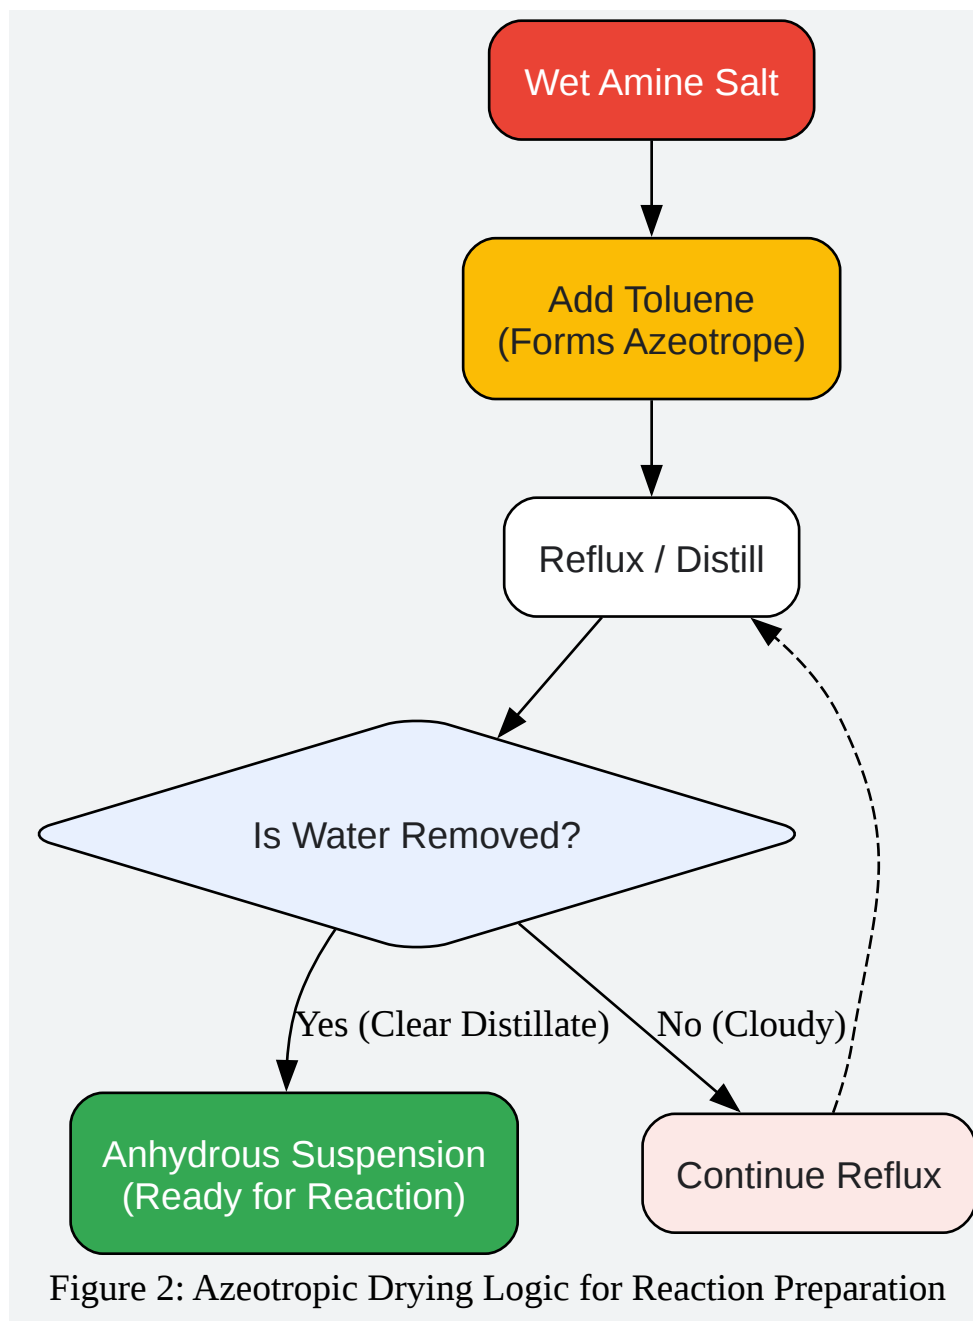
Wet Amine Salt

Add Toluene
(Forms Azeotrope)

Reflux / Distill

Is Water Removed?

Yes (Clear Distillate)

No (Cloudy)

Anhydrous Suspension
(Ready for Reaction)

Continue Reflux

Figure 2: Azeotropic Drying Logic for Reaction Preparation